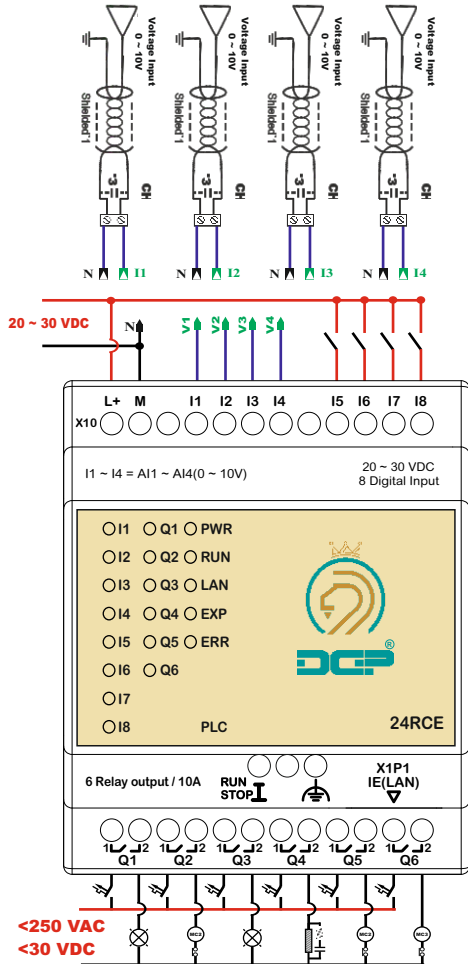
Voltage Input 0 ~ 10V
Shielded
CH
N I1
Voltage Input 0 ~ 10V
Shielded
CH
N I2
Voltage Input 0 ~ 10V
Shielded
CH
N I3
Voltage Input 0 ~ 10V
Shielded
CH
N I4

20 ~ 30 VDC
N
V1 V2 V3 V4

L+ M I1 I2 I3 I4 I5 I6 I7 I8
X10

I1 ~ I4 = AI1 ~ AI4(0 ~ 10V)

20 ~ 30 VDC
8 Digital Input

I1 Q1 PWR
I2 Q2 RUN
I3 Q3 LAN
I4 Q4 EXP
I5 Q5 ERR
I6 Q6
I7
I8 PLC

DCP
24RCE

6 Relay output / 10A
RUN
STOP
X1P1
IE(LAN)

1 2 1 2 1 2 1 2 1 2 1 2
Q1 Q2 Q3 Q4 Q5 Q6

<250 VAC
<30 VDC
MC1 MC2 MC3